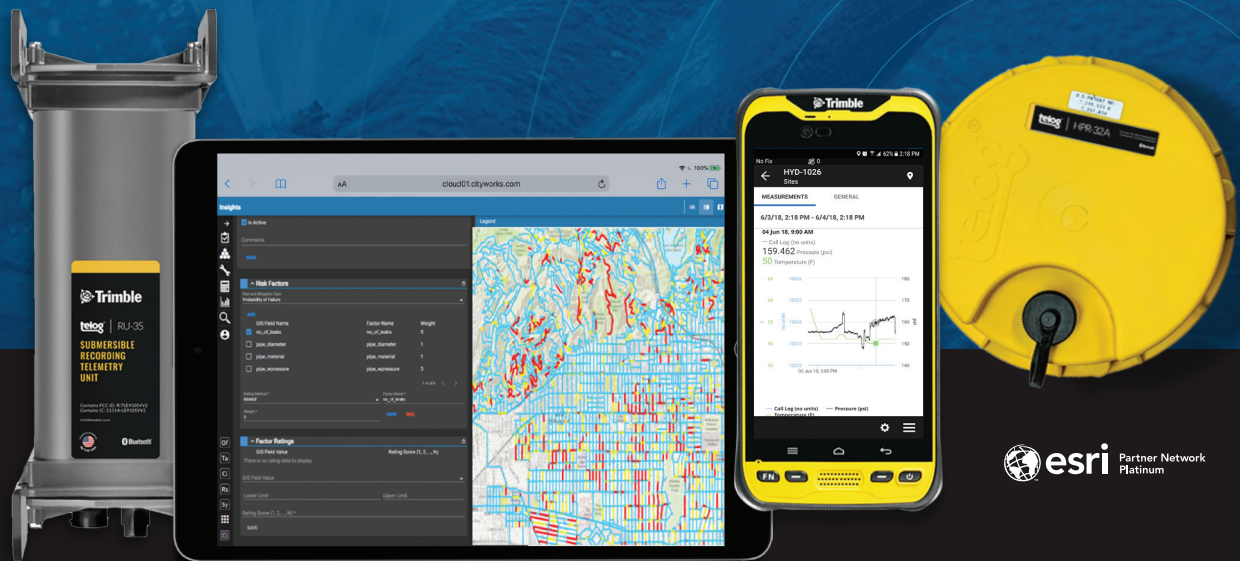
Trimble

telog | RU-35

SUBMERSIBLE RECORDING TELEMETRY UNIT

Bluetooth

100%

AA cloud01.cityworks.com

Insights

Is Active

Comments

SAVE

Risk Factors

Probability of Failure

GIS Field Name | Factor Name | Weight
no_of_leaks | no_of_leaks | 5
pipe_diameter | pipe_diameter | 1
pipe_material | pipe_material | 1
pipe_wpressure | pipe_wpressure | 3

SAVE

Factor Ratings

GIS Field Value

Rating Score (1, 2, ..., N)

There is no rating data to display

GIS Field Value

Lower Limit

Upper Limit

Rating Score (1, 2, ..., N) *

SAVE

Legend

Trimble

No Fix

62% 2:18 PM

HYD-1026

Sites

MEASUREMENTS

GENERAL

6/3/18, 2:18 PM - 6/4/18, 2:18 PM

04 Jun 18, 9:00 AM

Cell Log (no units)

159.462 Pressure (psi)

50 Temperature (F)

Cell Log (no units)

Pressure (psi)

Temperature (F)

FN

telog | HPR 32A

esri Partner Network Platinum